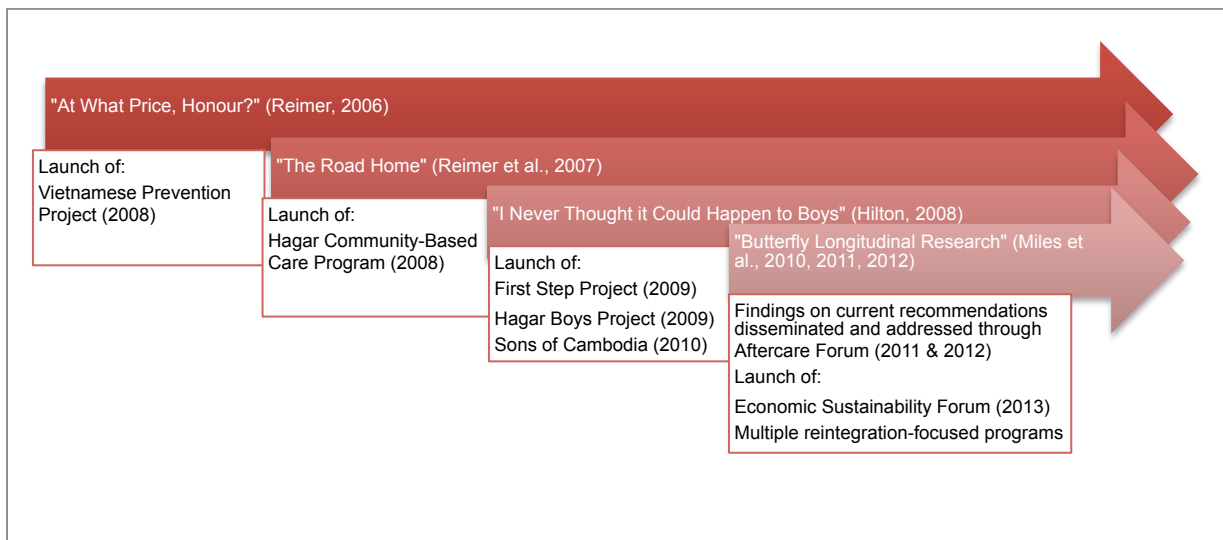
"At What Price, Honour?" (Reimer, 2006)

Launch of:
Vietnamese Prevention Project (2008)

"The Road Home" (Reimer et al., 2007)

Launch of:
Hagar Community-Based Care Program (2008)

"I Never Thought it Could Happen to Boys" (Hilton, 2008)

Launch of:
First Step Project (2009)
Hagar Boys Project (2009)
Sons of Cambodia (2010)

"Butterfly Longitudinal Research" (Miles et al., 2010, 2011, 2012)

Findings on current recommendations disseminated and addressed through Aftercare Forum (2011 & 2012)
Launch of:
Economic Sustainability Forum (2013)
Multiple reintegration-focused programs